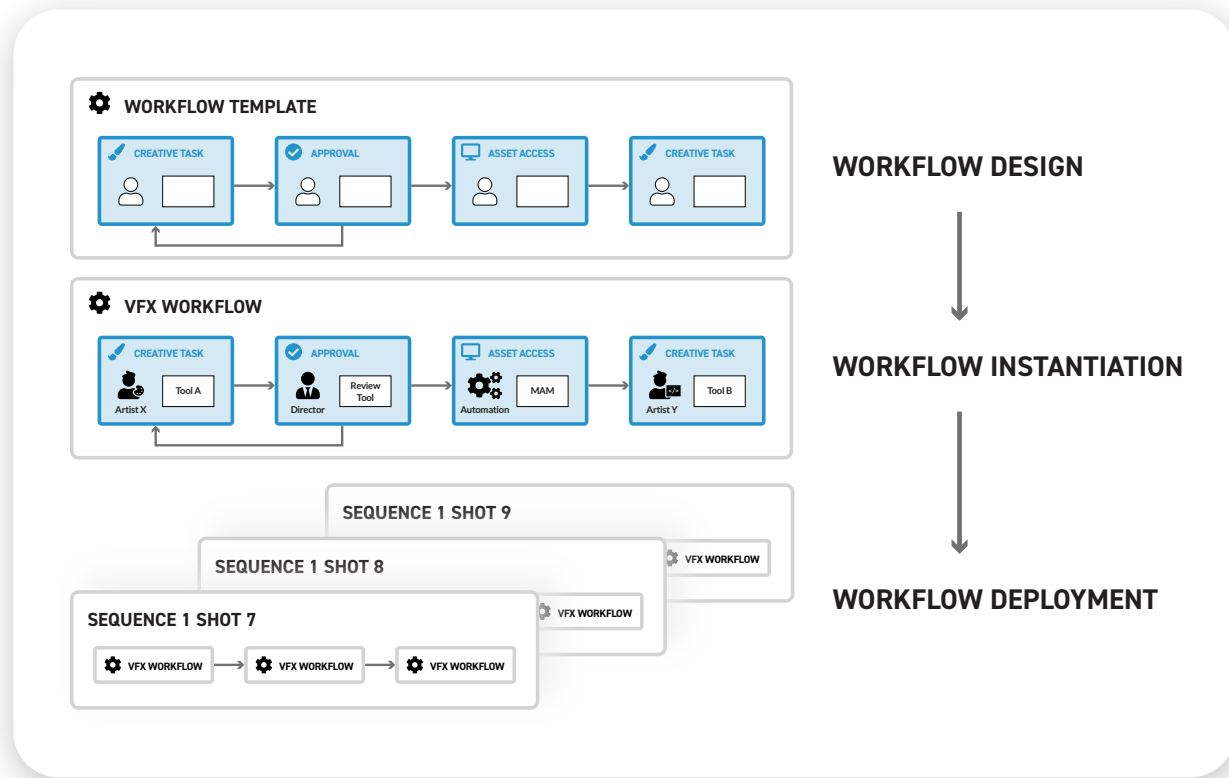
WORKFLOW TEMPLATE

CREATIVE TASK

APPROVAL

ASSET ACCESS

CREATIVE TASK

VFX WORKFLOW

CREATIVE TASK
Artist X
Tool A

APPROVAL
Director
Review Tool

ASSET ACCESS
Automation
MAM

CREATIVE TASK
Artist Y
Tool B

SEQUENCE 1 SHOT 9
VFX WORKFLOW

SEQUENCE 1 SHOT 8
VFX WORKFLOW

SEQUENCE 1 SHOT 7
VFX WORKFLOW
VFX WORKFLOW
VFX WORKFLOW

WORKFLOW DESIGN

WORKFLOW INSTANTIATION

WORKFLOW DEPLOYMENT